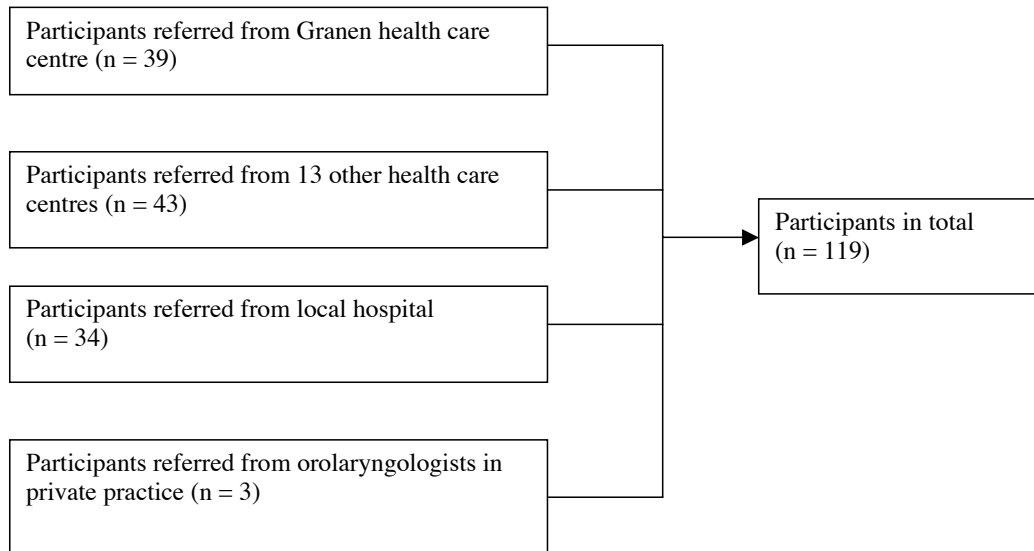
Participants referred from Granen health care centre (n = 39)

Participants referred from 13 other health care centres (n = 43)

Participants referred from local hospital (n = 34)

Participants referred from orolaryngologists in private practice (n = 3)

Participants in total (n = 119)